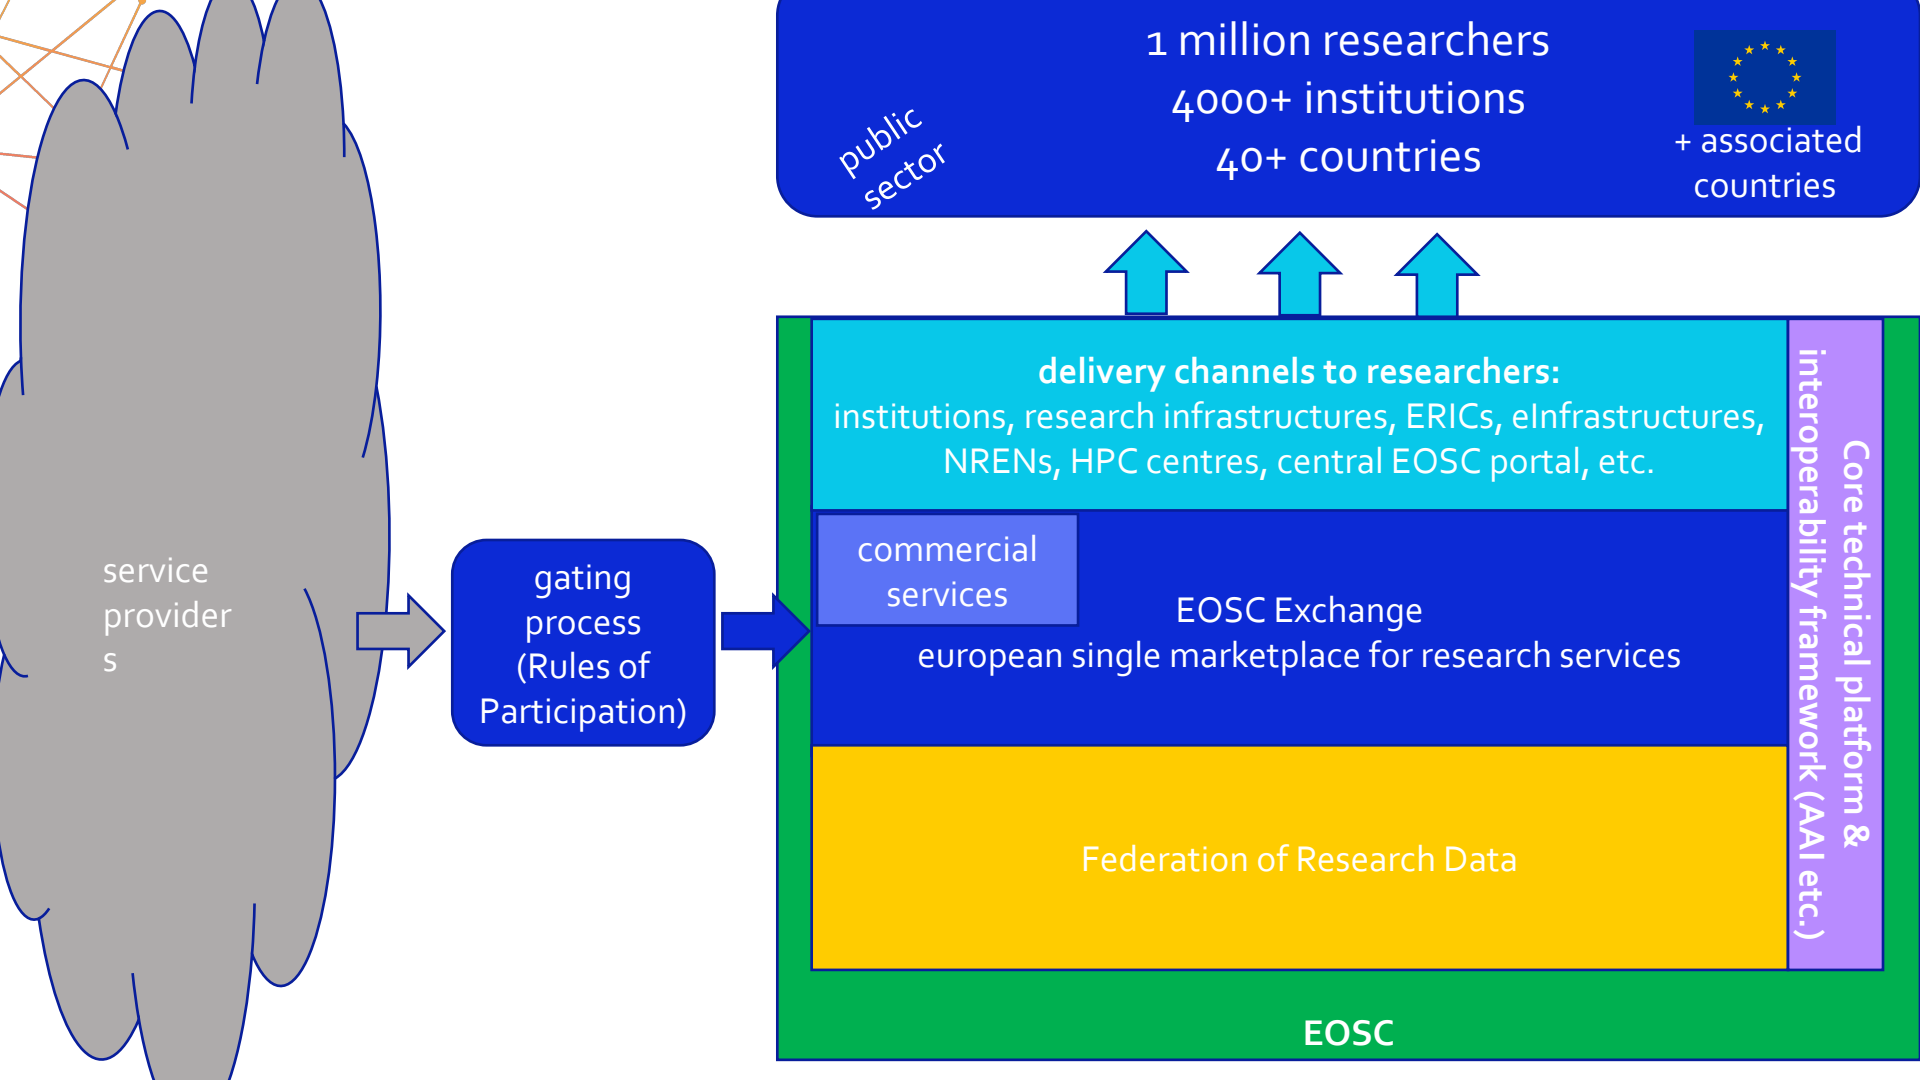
public sector

1 million researchers
4000+ institutions
40+ countries

+ associated countries

service provider s

gating process (Rules of Participation)

**delivery channels to researchers:**
institutions, research infrastructures, ERICs, eInfrastructures, NRENs, HPC centres, central EOSC portal, etc.

commercial services

EOSC Exchange
european single marketplace for research services

Federation of Research Data

Core technical platform & interoperability framework (AAI etc.)

EOSC